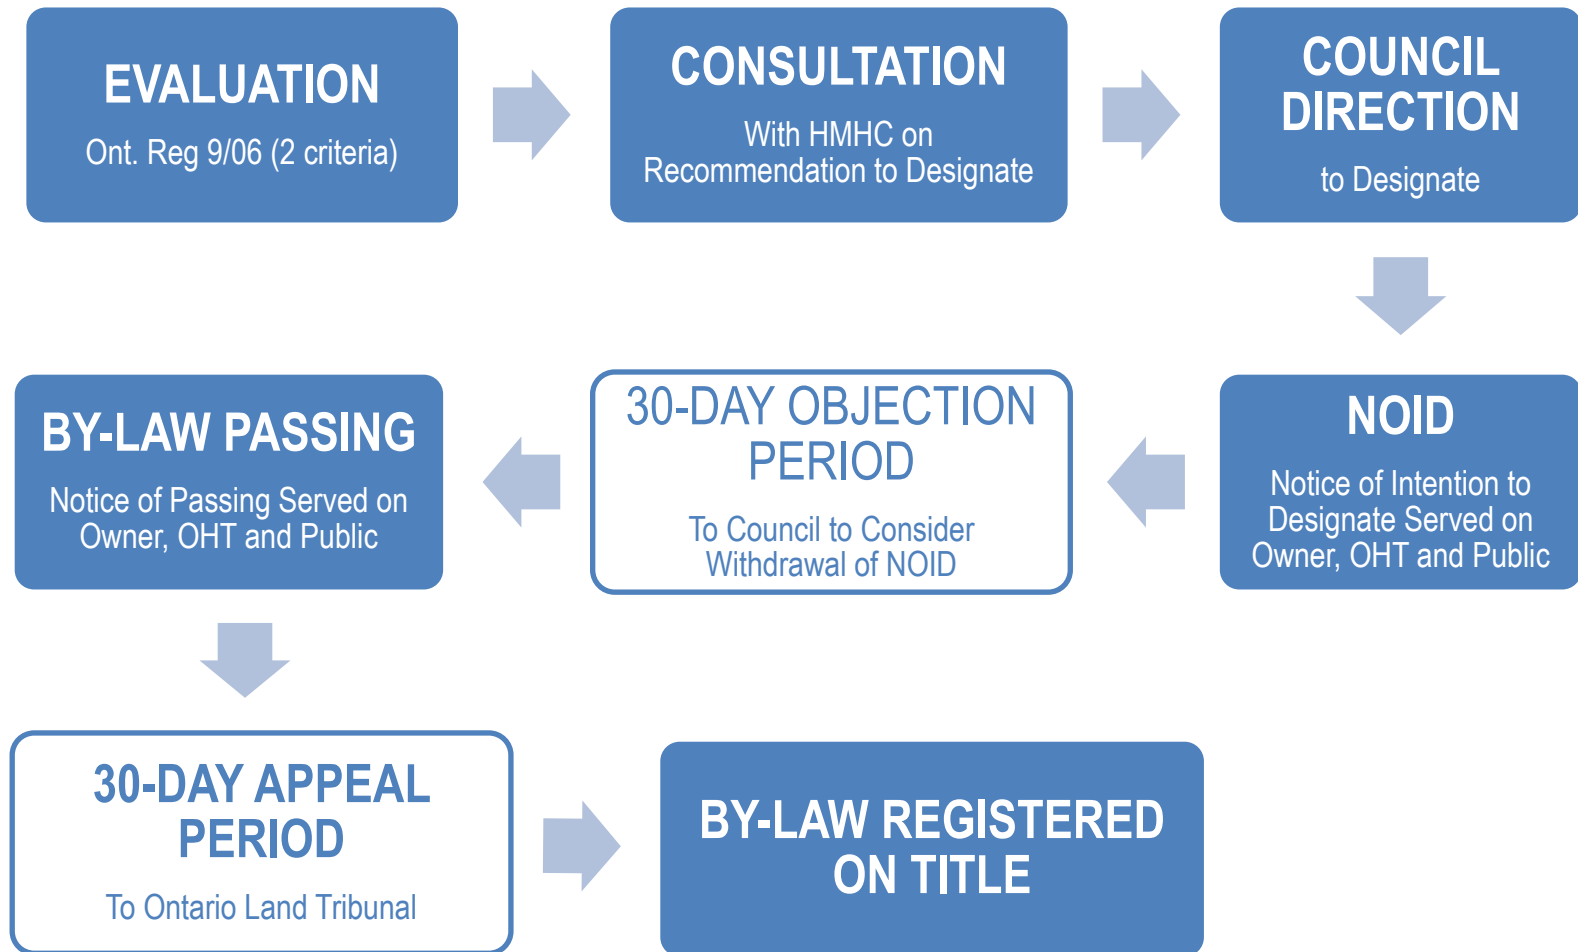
EVALUATION
Ont. Reg 9/06 (2 criteria)

CONSULTATION
With HMHC on Recommendation to Designate

COUNCIL DIRECTION
to Designate

NOID
Notice of Intention to Designate Served on Owner, OHT and Public

30-DAY OBJECTION PERIOD
To Council to Consider Withdrawal of NOID

BY-LAW PASSING
Notice of Passing Served on Owner, OHT and Public

30-DAY APPEAL PERIOD
To Ontario Land Tribunal

BY-LAW REGISTERED ON TITLE